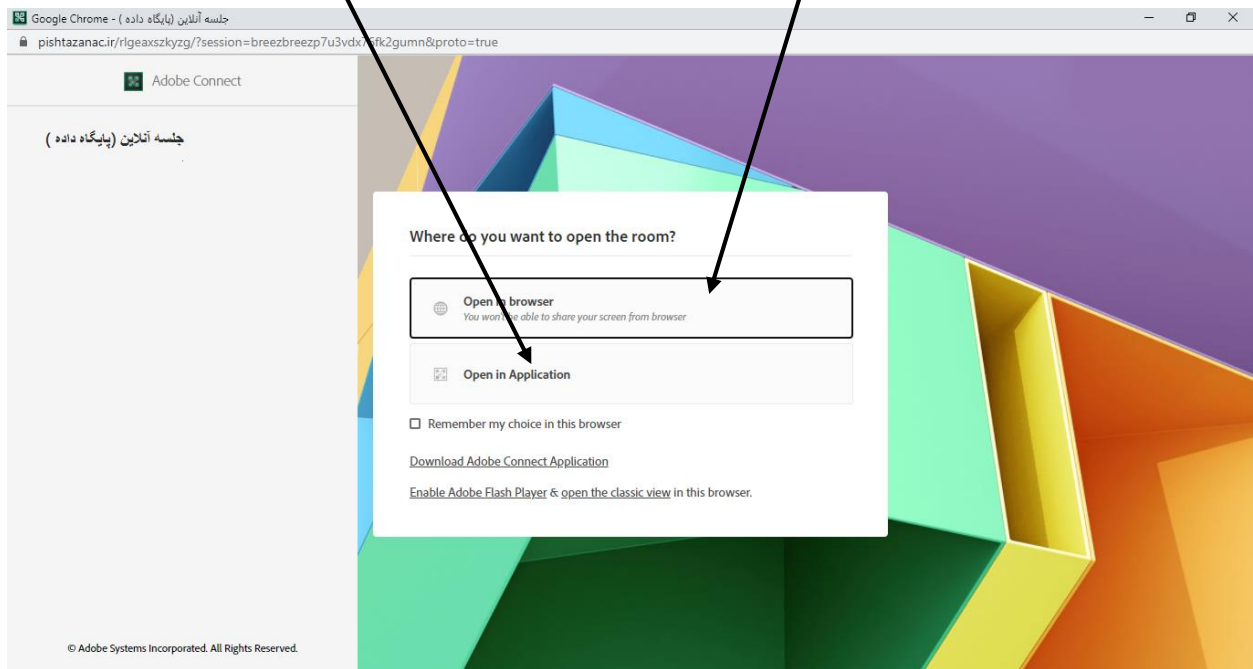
جلسه آنلاین (پایگاه داده ) - Google Chrome

pishtazanac.ir/rlgeaxszkyzg/?session=breezbreezp7u3vdx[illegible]fk2gumn&proto=true

Adobe Connect

جلسه آنلاین (پایگاه داده )

Where do you want to open the room?

Open in browser
You won't be able to share your screen from browser

Open in Application

Remember my choice in this browser

Download Adobe Connect Application

Enable Adobe Flash Player & open the classic view in this browser.

© Adobe Systems Incorporated. All Rights Reserved.